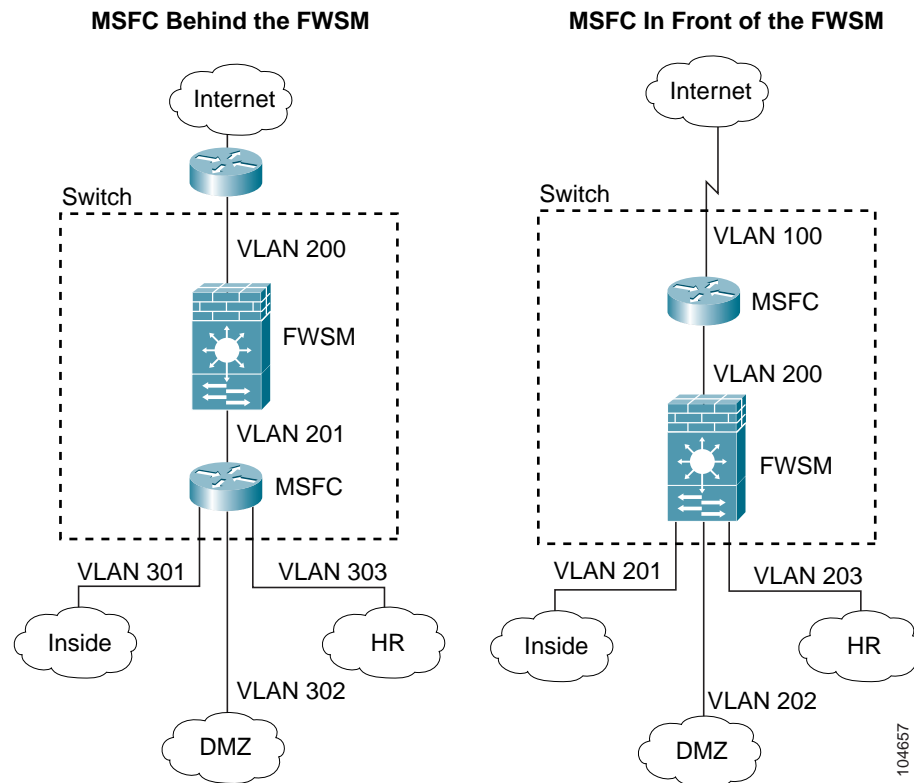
MSFC Behind the FWSM

Internet

Switch

VLAN 200

FWSM

VLAN 201

MSFC

VLAN 301

VLAN 303

Inside

HR

VLAN 302

DMZ

MSFC In Front of the FWSM

Internet

Switch

VLAN 100

MSFC

VLAN 200

FWSM

VLAN 201

VLAN 203

Inside

HR

VLAN 202

DMZ

104657